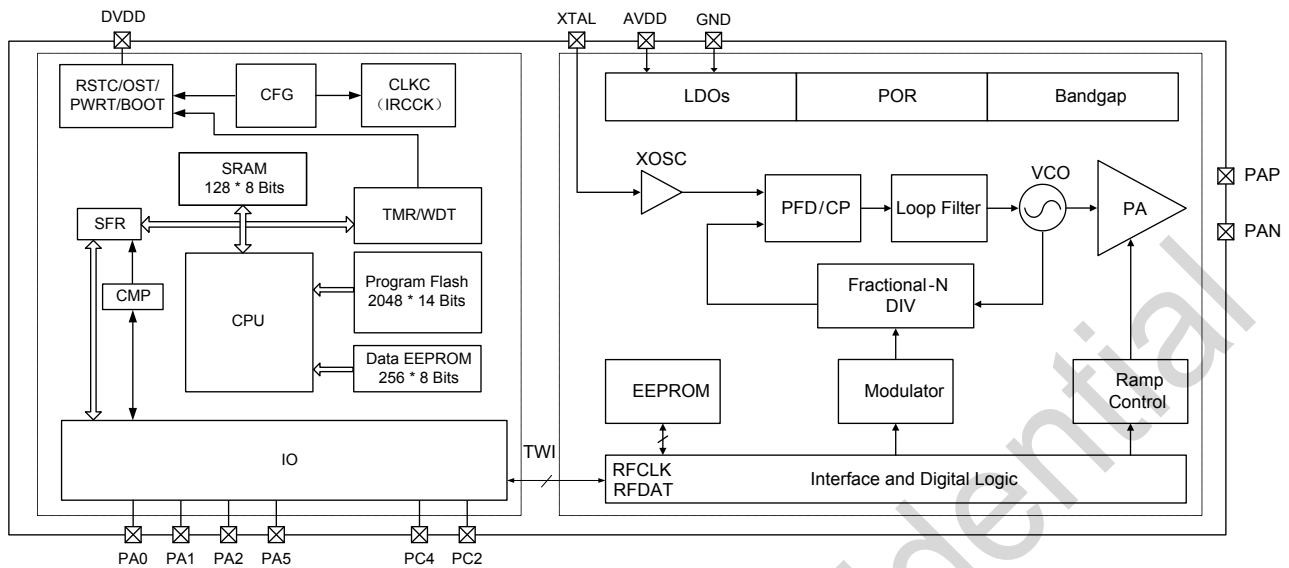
DVDD
XTAL AVDD GND

RSTC/OST/
PWRT/BOOT
CFG
CLKC
(IRCCK)

LDOs
POR
Bandgap

SRAM
128 * 8 Bits

XOSC

VCO

PAP

SFR
TMR/WDT
PFD/CP
Loop Filter
PA

PAN

CMP
Program Flash
2048 * 14 Bits

CPU

Fractional-N
DIV

Data EEPROM
256 * 8 Bits

EEPROM
Modulator
Ramp
Control

IO
TWI
RFCLK
RFDAT
Interface and Digital Logic

PA0 PA1 PA2 PA5 PC4 PC2

Confidential